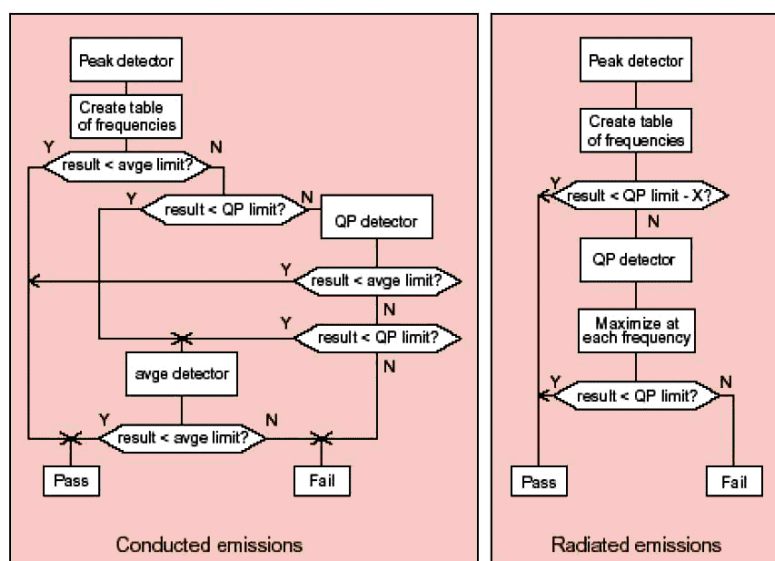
Peak detector

Create table of frequencies

Y

result < avge limit?

N

Y

result < QP limit?

N

QP detector

Y

result < avge limit?

N

Y

result < QP limit?

N

avge detector

Y

result < avge limit?

N

Pass

Fail

Conducted emissions

Peak detector

Create table of frequencies

Y

result < QP limit - X?

N

QP detector

Maximize at each frequency

Y

result < QP limit?

N

Pass

Fail

Radiated emissions